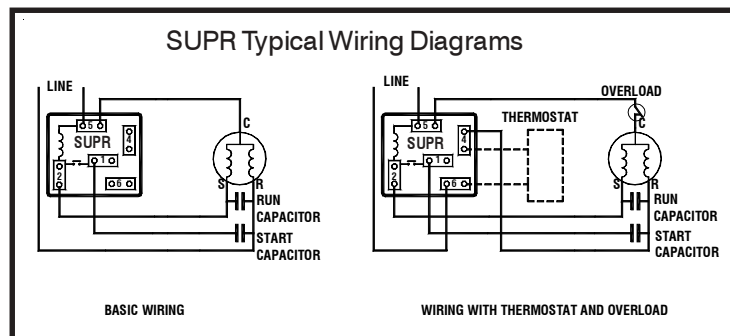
SUPR Typical Wiring Diagrams

LINE
5
SUPR
4
2
1
6
C
S
R
RUN CAPACITOR
START CAPACITOR

BASIC WIRING

LINE
OVERLOAD
5
THERMOSTAT
SUPR
4
2
1
6
C
S
R
RUN CAPACITOR
START CAPACITOR

WIRING WITH THERMOSTAT AND OVERLOAD